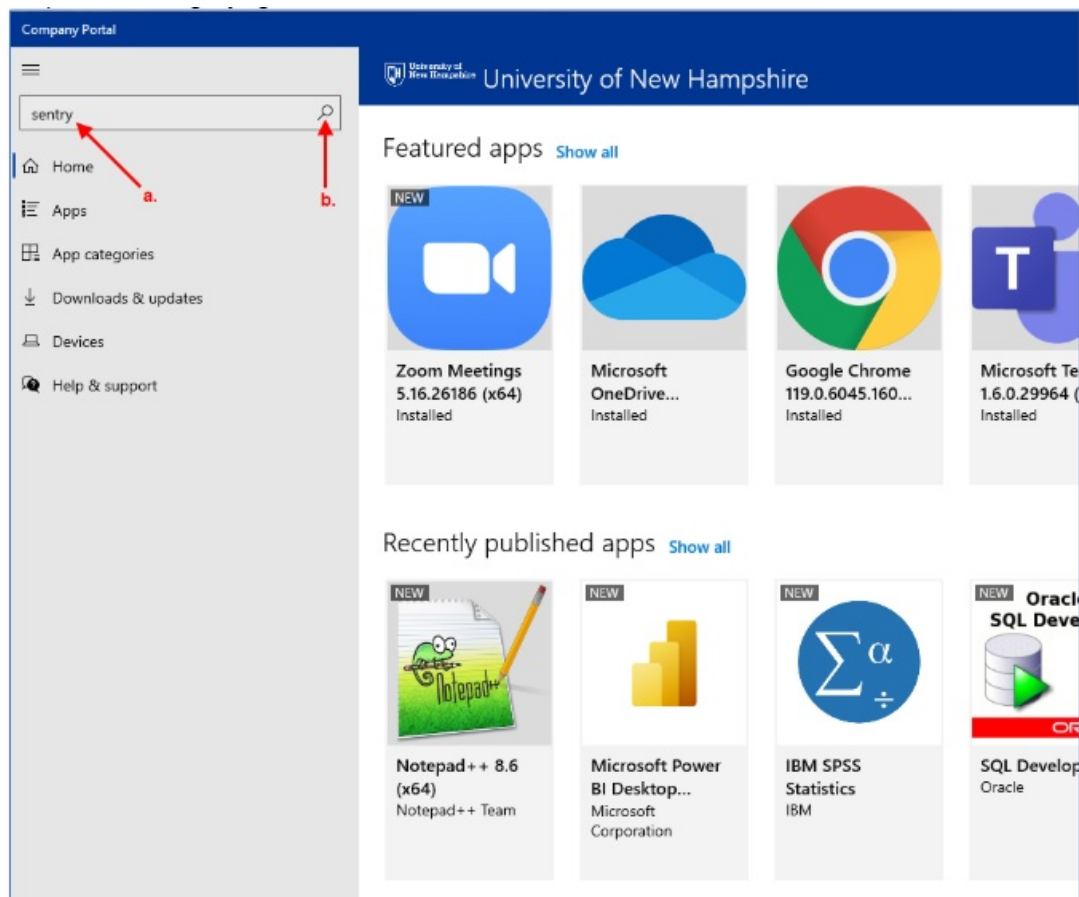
Company Portal

sentry

a.

b.

Home

Apps

App categories

Downloads & updates

Devices

Help & support

University of New Hampshire University of New Hampshire

Featured apps Show all

NEW

Zoom Meetings 5.16.26186 (x64)
Installed

Microsoft OneDrive...
Installed

Google Chrome 119.0.6045.160...
Installed

Microsoft Te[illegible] 1.6.0.29964 ([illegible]
Installed

Recently published apps Show all

NEW

Notepad++

Notepad++ 8.6 (x64)
Notepad++ Team

NEW

Microsoft Power BI Desktop...
Microsoft Corporation

NEW

$\sum \alpha$ $\div$

IBM SPSS Statistics
IBM

NEW

Oracl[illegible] SQL Deve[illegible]

OR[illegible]

SQL Develop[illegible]
Oracle